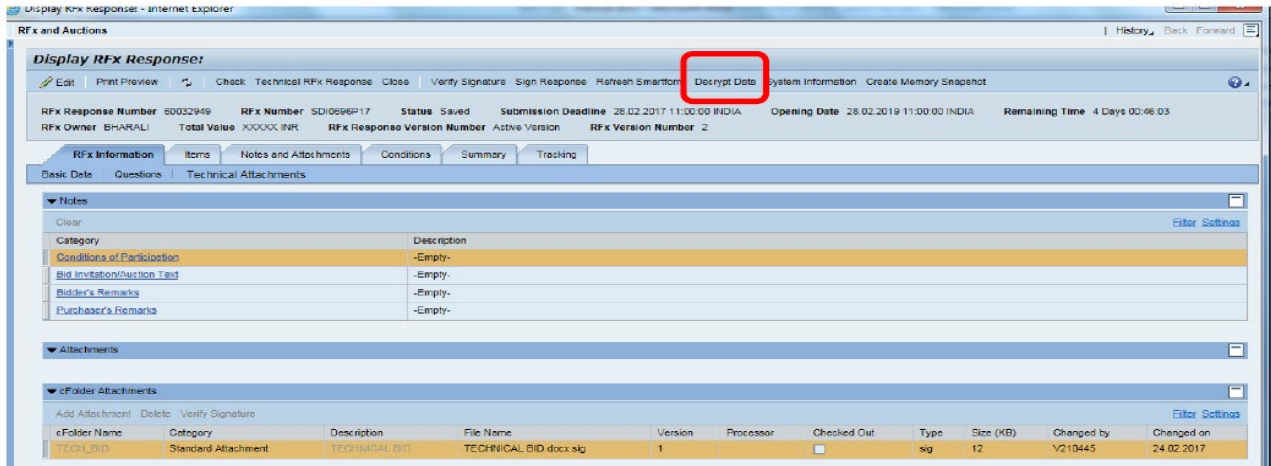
Display RFx Response: - Internet Explorer

RFx and Auctions

| History Back Forward

Display RFx Response:

Edit | Print Preview | Check Technical RFx Response Close | Verify Signature Sign Response Refresh Smartform Decrypt Data System Information Create Memory Snapshot

RFx Response Number 60032949 RFx Number SDI0696P17 Status Saved Submission Deadline 28.02.2017 11:00:00 INDIA Opening Date 28.02.2019 11:00:00 INDIA Remaining Time 4 Days 00:46:03
RFx Owner BHARALI Total Value XXXXX INR RFx Response Version Number Active Version RFx Version Number 2

RFx Information | Items | Notes and Attachments | Conditions | Summary | Tracking

Basic Data | Questions | Technical Attachments

Notes

Clear

Filter Settings

| Category | Description |
|---|---|
| Conditions of Participation | -Empty- |
| Bid Invitation/Auction Text | -Empty- |
| Bidder's Remarks | -Empty- |
| Purchaser's Remarks | -Empty- |

Attachments

cFolder Attachments

Add Attachment Delete Verify Signature

Filter Settings

| cFolder Name | Category | Description | File Name | Version | Processor | Checked Out | Type | Size (KB) | Changed by | Changed on |
|---|---|---|---|---|---|---|---|---|---|---|
| TECH_BID | Standard Attachment | TECHNICAL BID | TECHNICAL BID.docx.sig | 1 | | | sig | 12 | V210445 | 24.02.2017 |